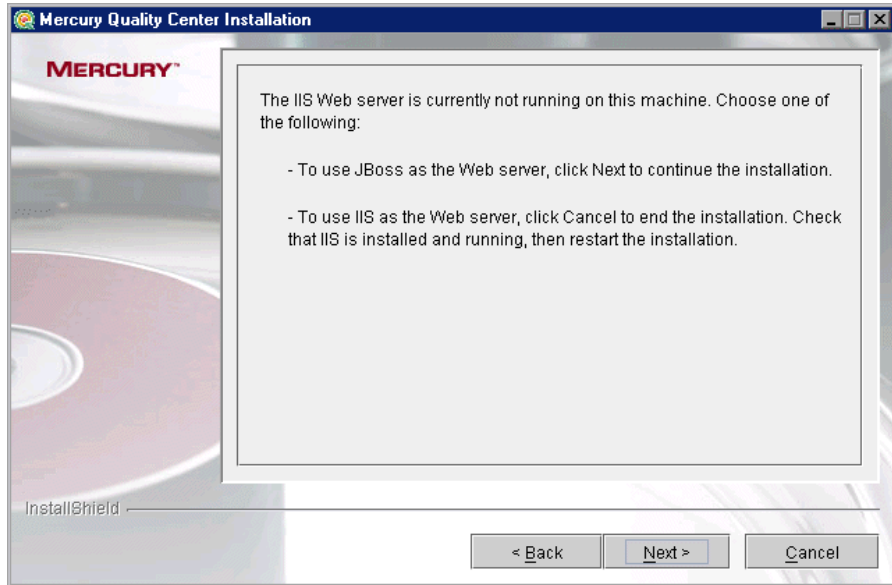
Mercury Quality Center Installation

MERCURY™

The IIS Web server is currently not running on this machine. Choose one of the following:

- To use JBoss as the Web server, click Next to continue the installation.

- To use IIS as the Web server, click Cancel to end the installation. Check that IIS is installed and running, then restart the installation.

InstallShield

< Back

Next >

Cancel